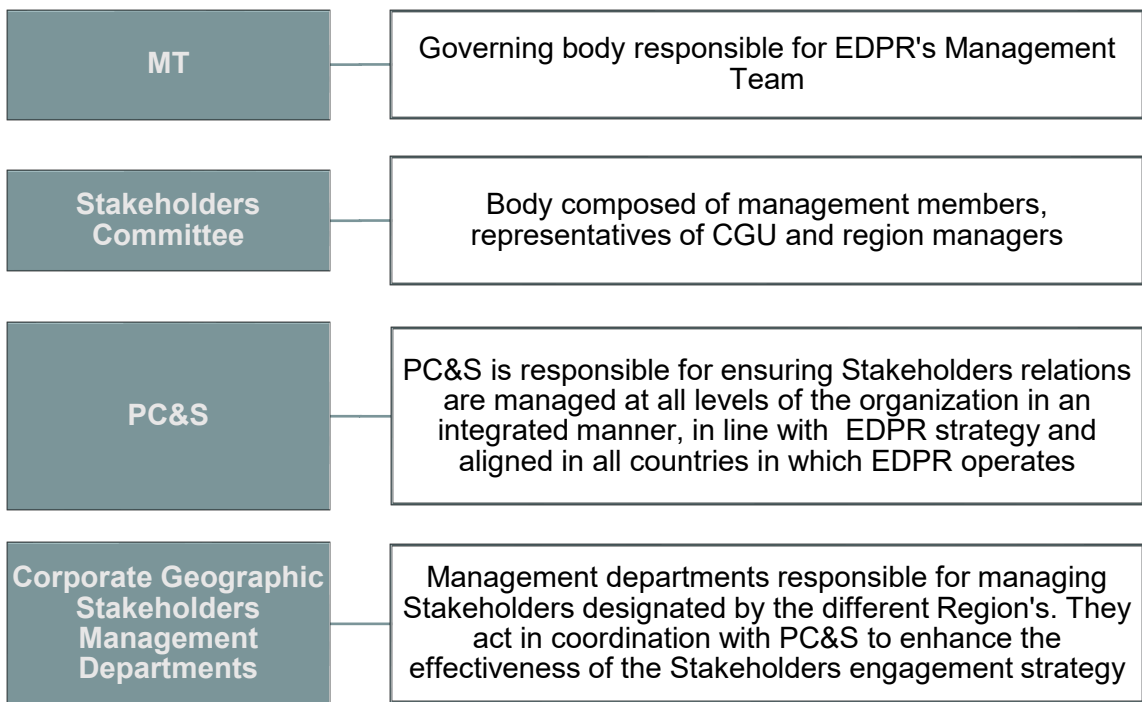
MT

Governing body responsible for EDPR's Management Team

Stakeholders Committee

Body composed of management members, representatives of CGU and region managers

PC&S

PC&S is responsible for ensuring Stakeholders relations are managed at all levels of the organization in an integrated manner, in line with EDPR strategy and aligned in all countries in which EDPR operates

Corporate Geographic Stakeholders Management Departments

Management departments responsible for managing Stakeholders designated by the different Region's. They act in coordination with PC&S to enhance the effectiveness of the Stakeholders engagement strategy